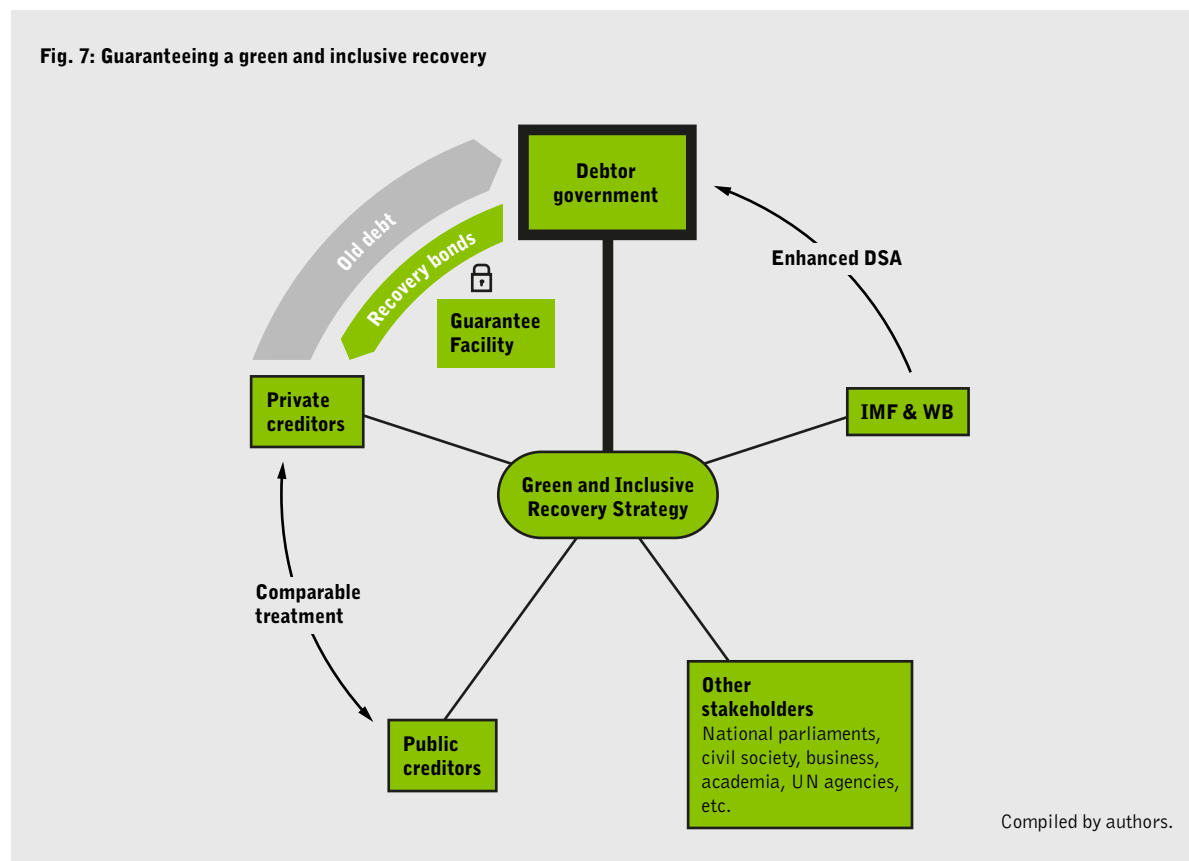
Fig. 7: Guaranteeing a green and inclusive recovery

Debtor government

Old debt

Recovery bonds

Guarantee Facility

Enhanced DSA

Private creditors

IMF & WB

Green and Inclusive Recovery Strategy

Comparable treatment

Public creditors

Other stakeholders
National parliaments, civil society, business, academia, UN agencies, etc.

Compiled by authors.